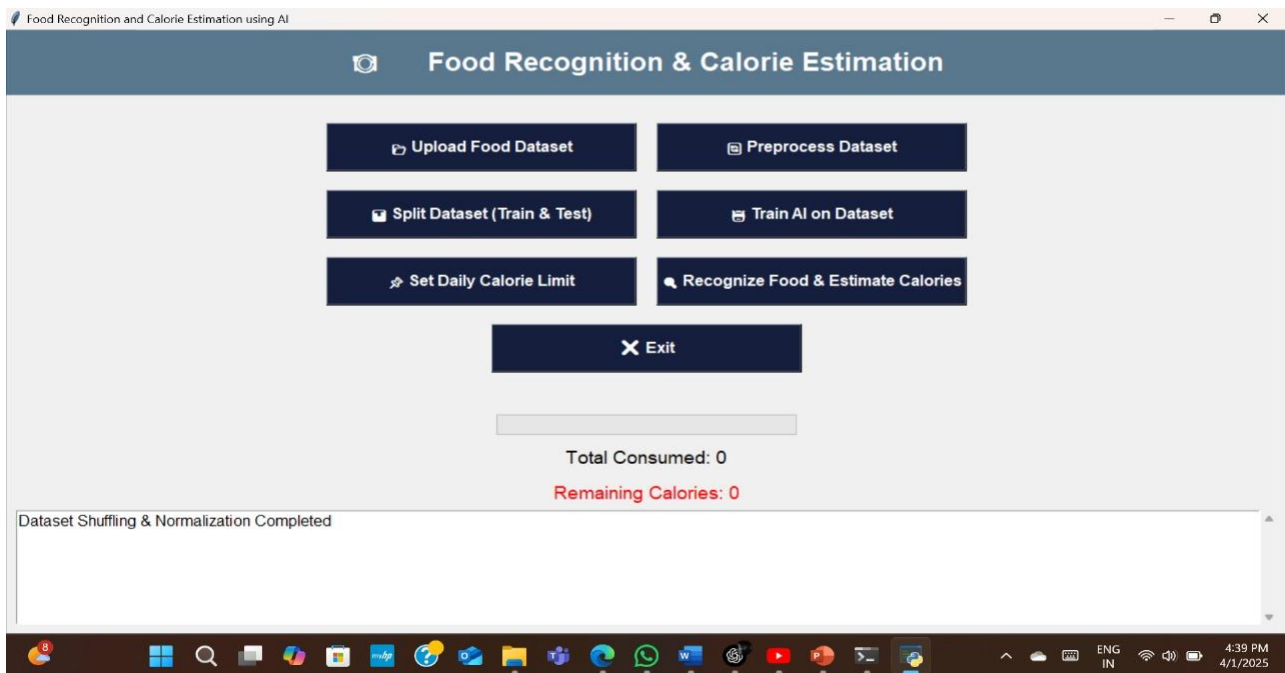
Food Recognition and Calorie Estimation using AI

Food Recognition & Calorie Estimation

Upload Food Dataset

Preprocess Dataset

Split Dataset (Train & Test)

Train AI on Dataset

Set Daily Calorie Limit

Recognize Food & Estimate Calories

Exit

Total Consumed: 0

Remaining Calories: 0

Dataset Shuffling & Normalization Completed

8

ENG IN

4:39 PM 4/1/2025